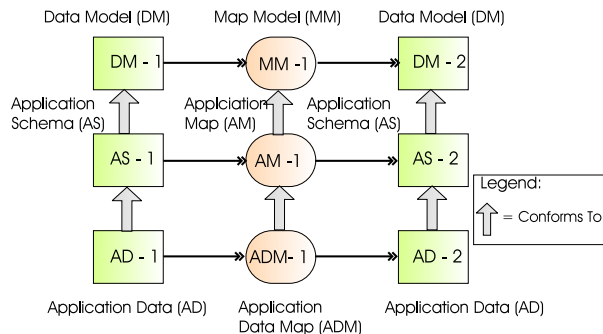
Data Model (DM)

Map Model (MM)

Data Model (DM)

DM - 1

MM -1

DM - 2

Application Schema (AS)

Appliciation Map (AM)

Application Schema (AS)

AS - 1

AM -1

AS - 2

Legend:

= Conforms To

AD - 1

ADM- 1

AD - 2

Application Data (AD)

Application Data Map (ADM)

Application Data (AD)